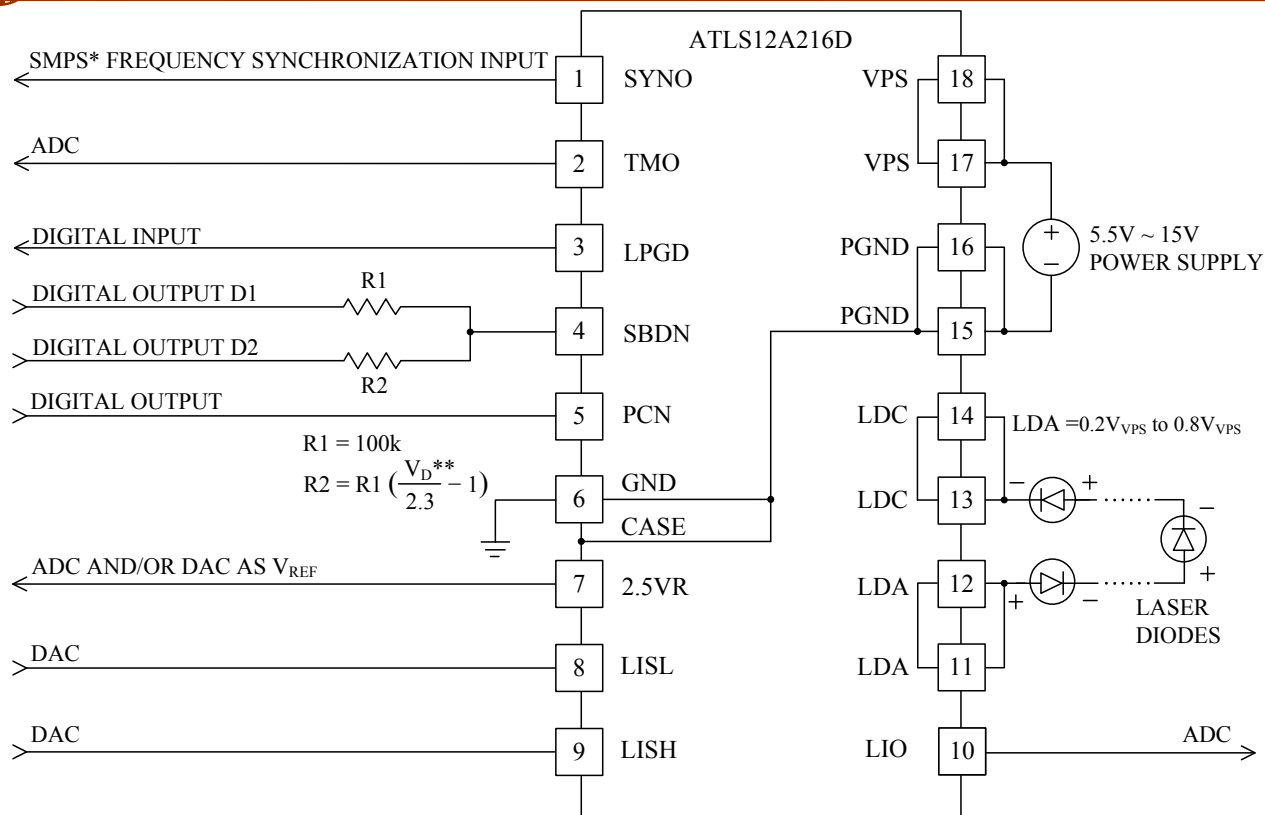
ATLS12A216D

SMPS* FREQUENCY SYNCHRONIZATION INPUT
1 SYNO
ADC
2 TMO
DIGITAL INPUT
3 LPGD
DIGITAL OUTPUT D1
R1
4 SBDN
DIGITAL OUTPUT D2
R2
DIGITAL OUTPUT
5 PCN
R1 = 100k
R2 = R1 $\left(\frac{V_D**}{2.3} - 1\right)$
6 GND
CASE
ADC AND/OR DAC AS $V_{REF}$
7 2.5VR
DAC
8 LISL
DAC
9 LISH

VPS 18
VPS 17
PGND 16
+
–
5.5V ~ 15V
POWER SUPPLY
PGND 15
LDC 14
LDA =0.2$V_{VPS}$ to 0.8$V_{VPS}$
LDC 13
– +
–
+
LDA 12
+ –
LASER DIODES
LDA 11
LIO 10
ADC